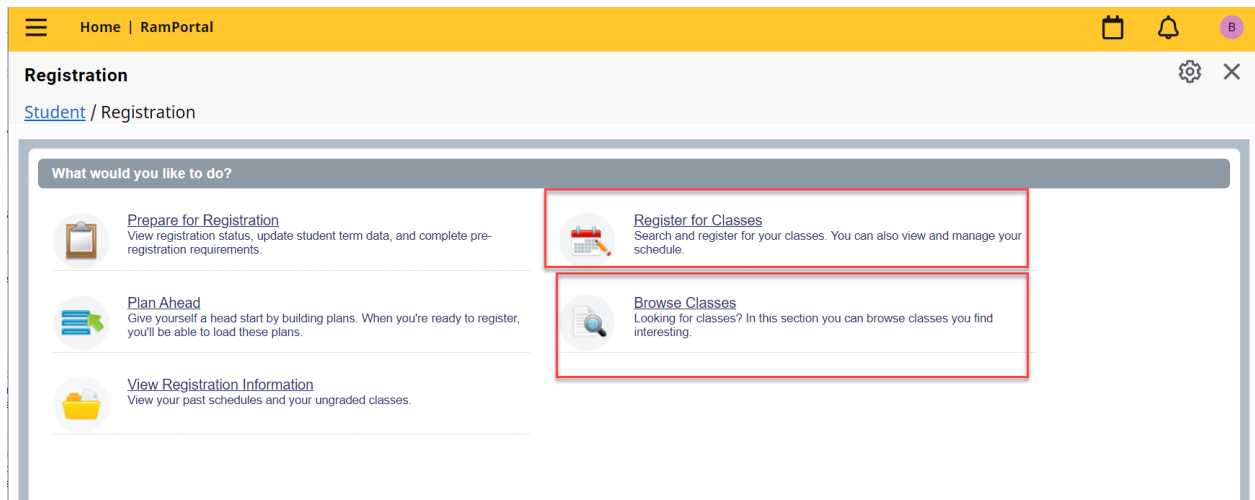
Home | RamPortal

B

Registration

Student / Registration

What would you like to do?

Prepare for Registration
View registration status, update student term data, and complete pre-registration requirements.

Register for Classes
Search and register for your classes. You can also view and manage your schedule.

Plan Ahead
Give yourself a head start by building plans. When you're ready to register, you'll be able to load these plans.

Browse Classes
Looking for classes? In this section you can browse classes you find interesting.

View Registration Information
View your past schedules and your ungraded classes.